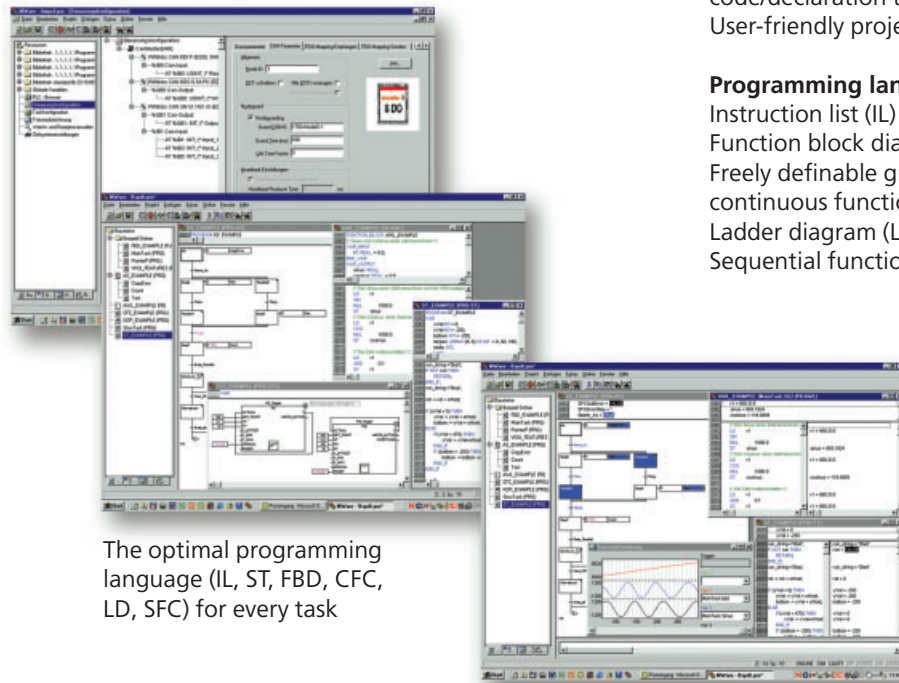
code/declaration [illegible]
User-friendly proje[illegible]

**Programming lan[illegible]**
Instruction list (IL)
Function block dia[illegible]
Freely definable g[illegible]
continuous functio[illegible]
Ladder diagram (L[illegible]
Sequential functio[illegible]

The optimal programming language (IL, ST, FBD, CFC, LD, SFC) for every task